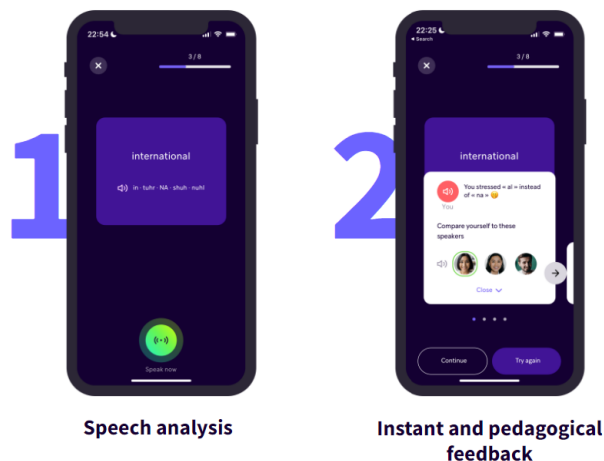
1

22:54

3 / 8

international

in · tuhr · NA · shuh · nuhl

Speak now

Speech analysis

2

22:25

◂ Search

3 / 8

international

You

You stressed « al » instead of « na » 😊

Compare yourself to these speakers

Close

Continue

Try again

Instant and pedagogical feedback